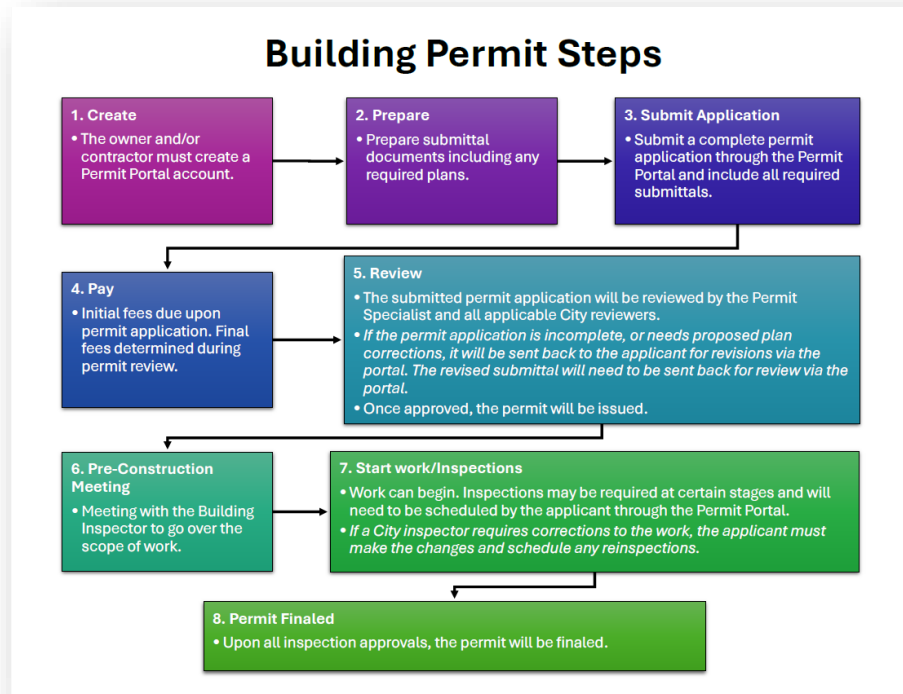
Building Permit Steps

1. Create
• The owner and/or contractor must create a Permit Portal account.

2. Prepare
• Prepare submittal documents including any required plans.

3. Submit Application
• Submit a complete permit application through the Permit Portal and include all required submittals.

4. Pay
• Initial fees due upon permit application. Final fees determined during permit review.

5. Review
• The submitted permit application will be reviewed by the Permit Specialist and all applicable City reviewers.
• If the permit application is incomplete, or needs proposed plan corrections, it will be sent back to the applicant for revisions via the portal. The revised submittal will need to be sent back for review via the portal.
• Once approved, the permit will be issued.

6. Pre-Construction Meeting
• Meeting with the Building Inspector to go over the scope of work.

7. Start work/Inspections
• Work can begin. Inspections may be required at certain stages and will need to be scheduled by the applicant through the Permit Portal.
• If a City inspector requires corrections to the work, the applicant must make the changes and schedule any reinspections.

8. Permit Finaled
• Upon all inspection approvals, the permit will be finaled.